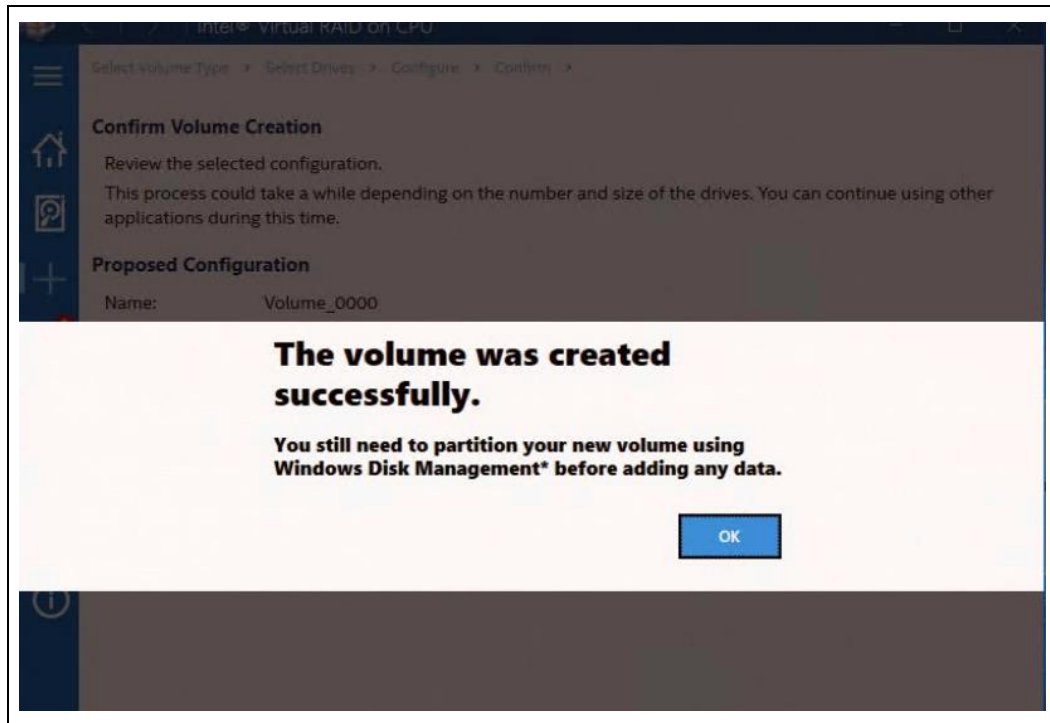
Intel® Virtual RAID on CPU

Select Volume Type > Select Drives > Configure > Confirm >

Confirm Volume Creation

Review the selected configuration.

This process could take a while depending on the number and size of the drives. You can continue using other applications during this time.

Proposed Configuration

Name: Volume_0000

The volume was created successfully.

You still need to partition your new volume using Windows Disk Management* before adding any data.

OK